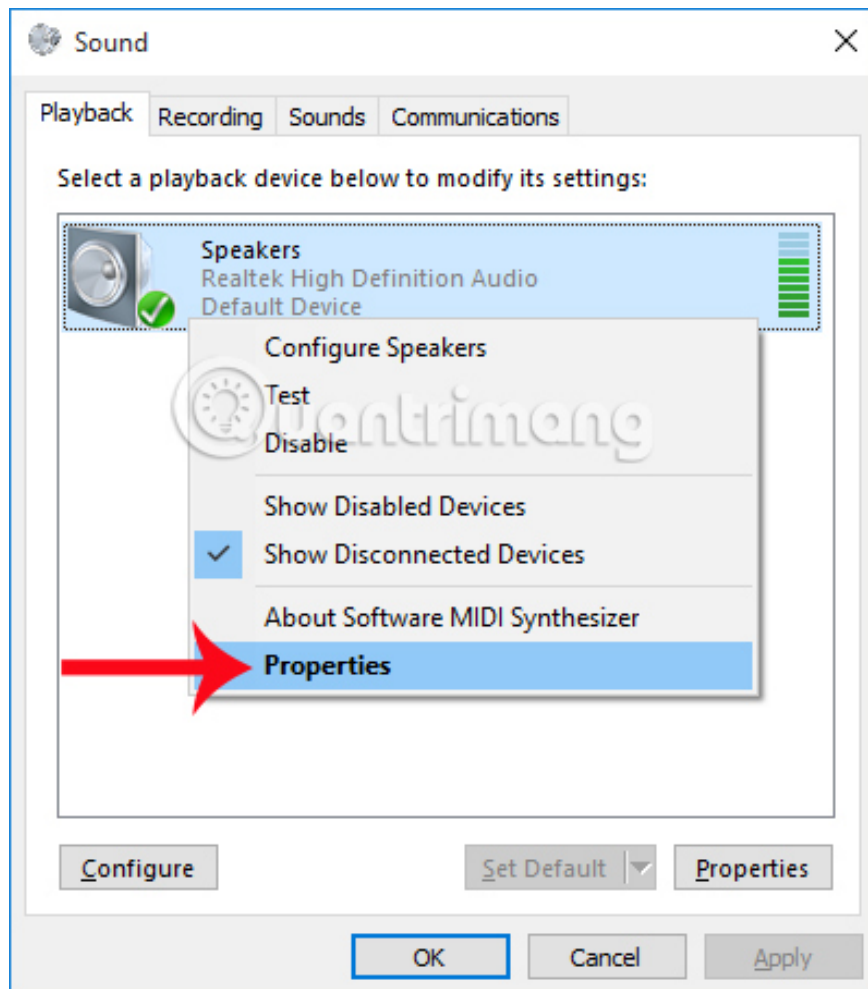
Sound

Playback Recording Sounds Communications

Select a playback device below to modify its settings:

Speakers
Realtek High Definition Audio
Default Device

Configure Speakers
Test
Disable
Show Disabled Devices
Show Disconnected Devices
About Software MIDI Synthesizer
Properties

quantrimang

Configure Set Default Properties

OK Cancel Apply